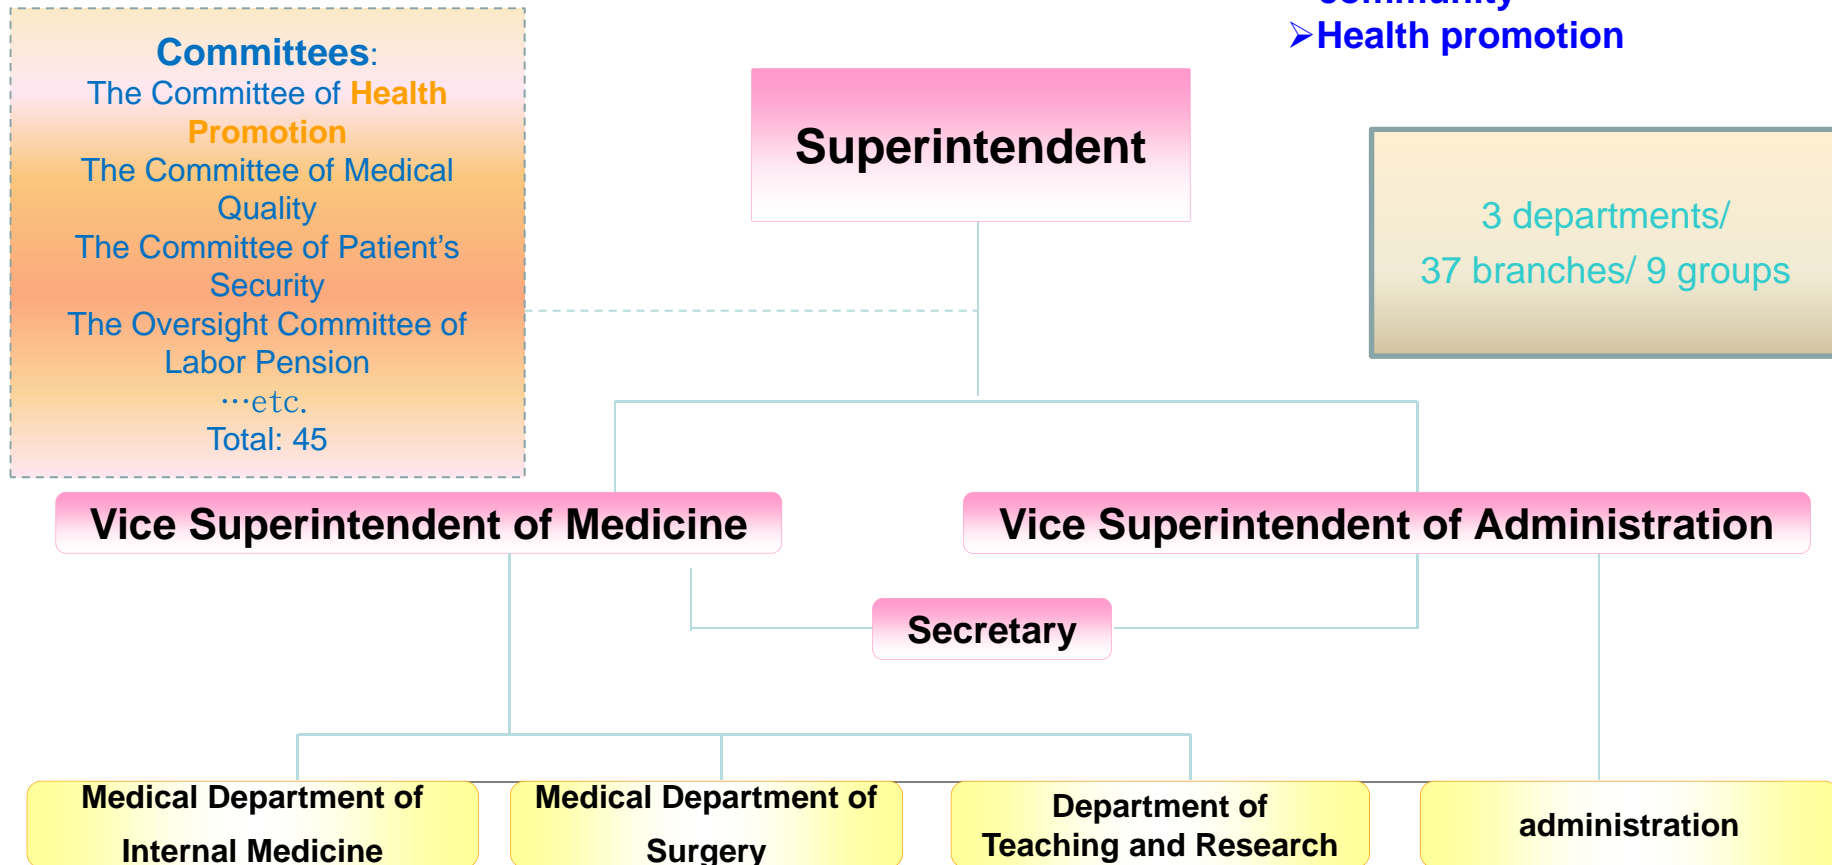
Committees:
The Committee of Health Promotion
The Committee of Medical Quality
The Committee of Patient's Security
The Oversight Committee of Labor Pension
…etc.
Total: 45

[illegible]

➢Health promotion

Superintendent

3 departments/
37 branches/ 9 groups

Vice Superintendent of Medicine

Vice Superintendent of Administration

Secretary

Medical Department of Internal Medicine

Medical Department of Surgery

Department of Teaching and Research

administration